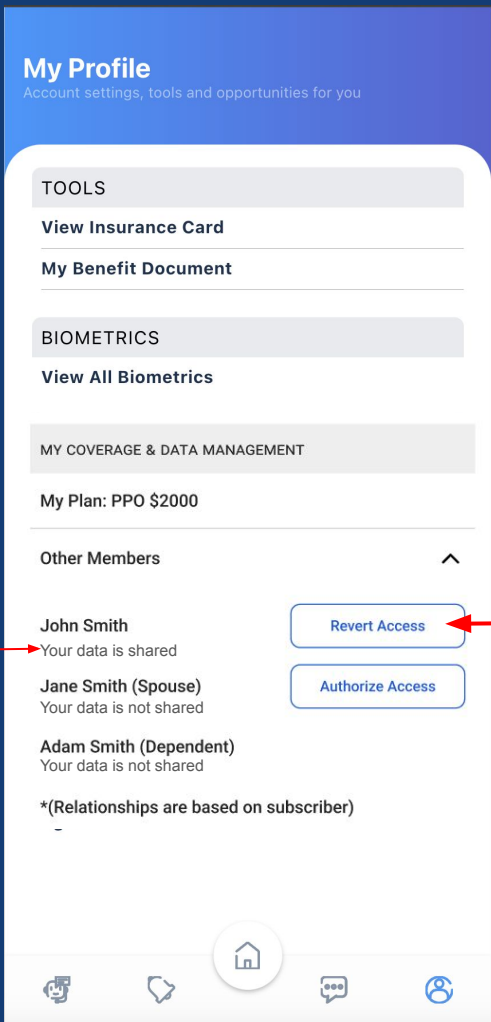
My Profile
Account settings, tools and opportunities for you

TOOLS

View Insurance Card

My Benefit Document

BIOMETRICS

View All Biometrics

MY COVERAGE & DATA MANAGEMENT

My Plan: PPO $2000

Other Members

John Smith
Your data is shared

Revert Access

Jane Smith (Spouse)
Your data is not shared

Authorize Access

Adam Smith (Dependent)
Your data is not shared

*(Relationships are based on subscriber)